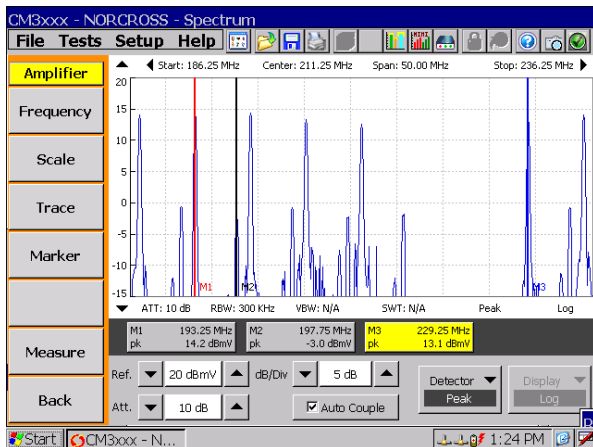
CM3xxx - NORCROSS - Spectrum
File Tests Setup Help

Amplifier
Frequency
Scale
Trace
Marker
Measure
Back

Start: 186.25 MHz Center: 211.25 MHz Span: 50.00 MHz Stop: 236.25 MHz

20
15
10
5
0
-5
-10
-15

M1 M2 M3

ATT: 10 dB RBW: 300 KHz VBW: N/A SWT: N/A Peak Log

| M1 | 193.25 MHz | M2 | 197.75 MHz | M3 | 229.25 MHz |
|---|---|---|---|---|---|
| pk | 14.2 dBmV | pk | -3.0 dBmV | pk | 13.1 dBmV |

Ref. 20 dBmV dB/Div 5 dB Detector Peak Display Log
Att. 10 dB Auto Couple

Start CM3xxx - N... 1:24 PM